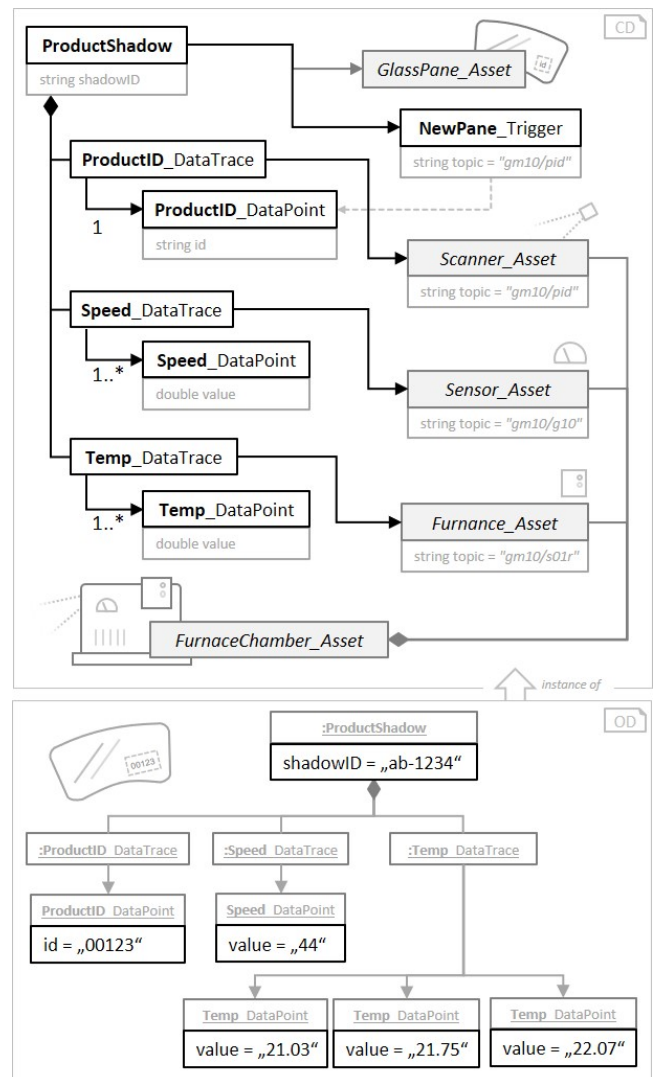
CD

ProductShadow
string shadowID

GlassPane_Asset

id

NewPane_Trigger
string topic = "gm10/pid"

ProductID_DataTrace

ProductID_DataPoint
string id

1

Scanner_Asset
string topic = "gm10/pid"

Speed_DataTrace

Speed_DataPoint
double value

1..*

Sensor_Asset
string topic = "gm10/g10"

Temp_DataTrace

Temp_DataPoint
double value

1..*

Furnance_Asset
string topic = "gm10/s01r"

FurnaceChamber_Asset

instance of

OD

:ProductShadow
shadowID = „ab-1234"

00123

:ProductID_DataTrace

:Speed_DataTrace

:Temp_DataTrace

ProductID_DataPoint
id = „00123"

Speed_DataPoint
value = „44"

Temp_DataPoint
value = „21.03"

Temp_DataPoint
value = „21.75"

Temp_DataPoint
value = „22.07"